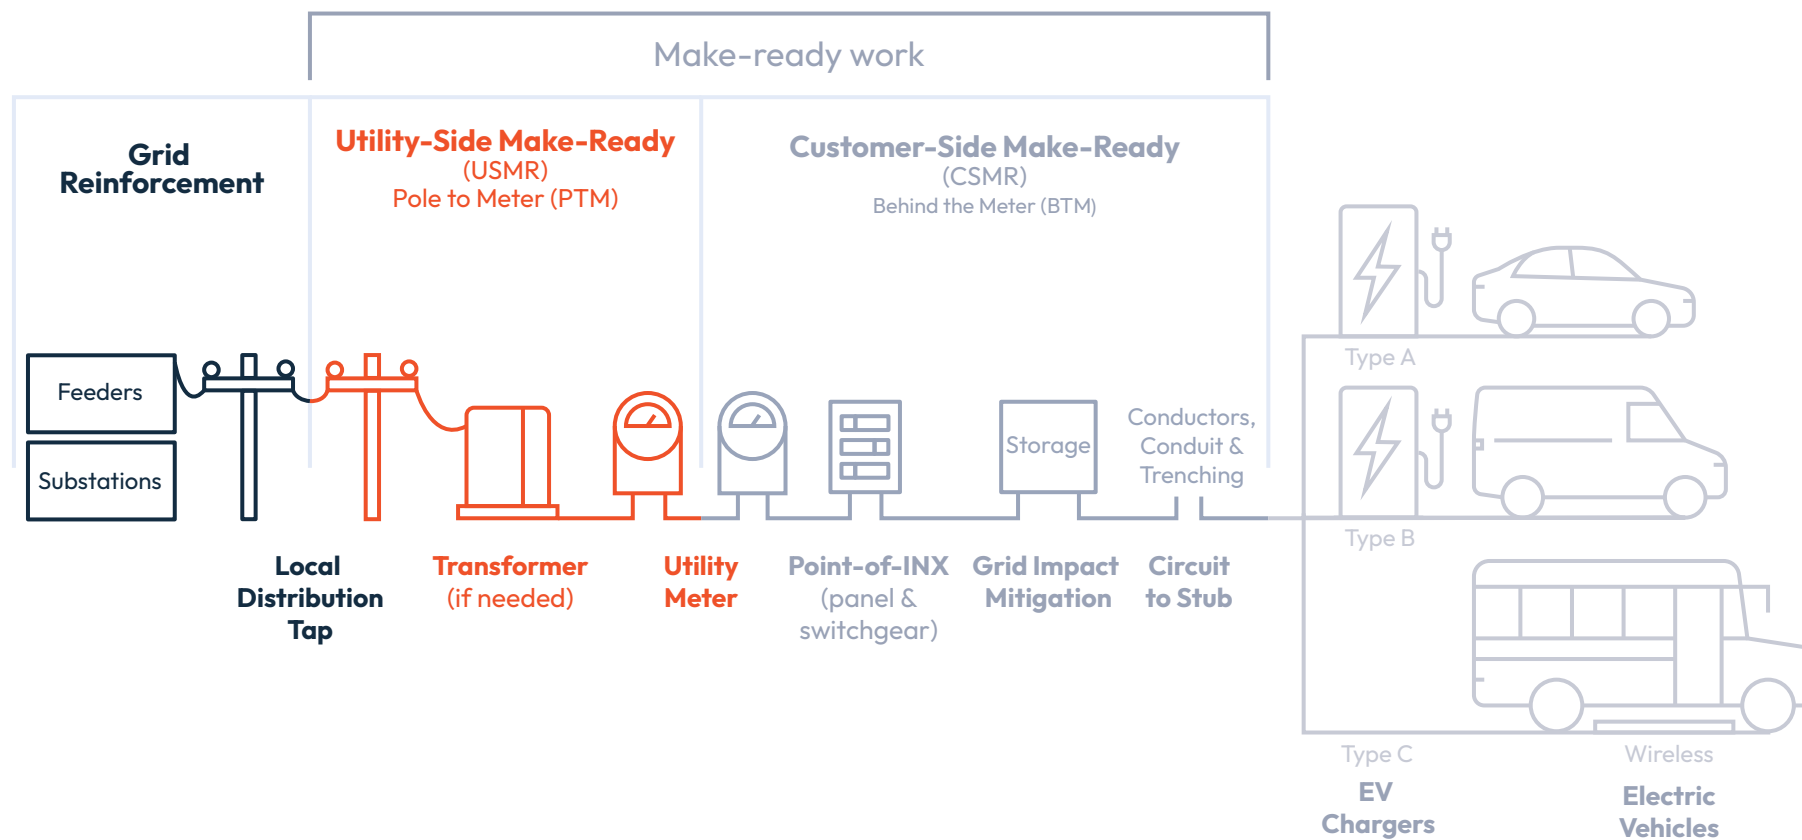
Make-ready work

Grid Reinforcement

Utility-Side Make-Ready
(USMR)
Pole to Meter (PTM)

Customer-Side Make-Ready
(CSMR)
Behind the Meter (BTM)

Feeders

Substations

Storage

Conductors, Conduit & Trenching

Type A

Type B

Local Distribution Tap

Transformer
(if needed)

Utility Meter

Point-of-INX
(panel & switchgear)

Grid Impact Mitigation

Circuit to Stub

Type C

Wireless

EV Chargers

Electric Vehicles